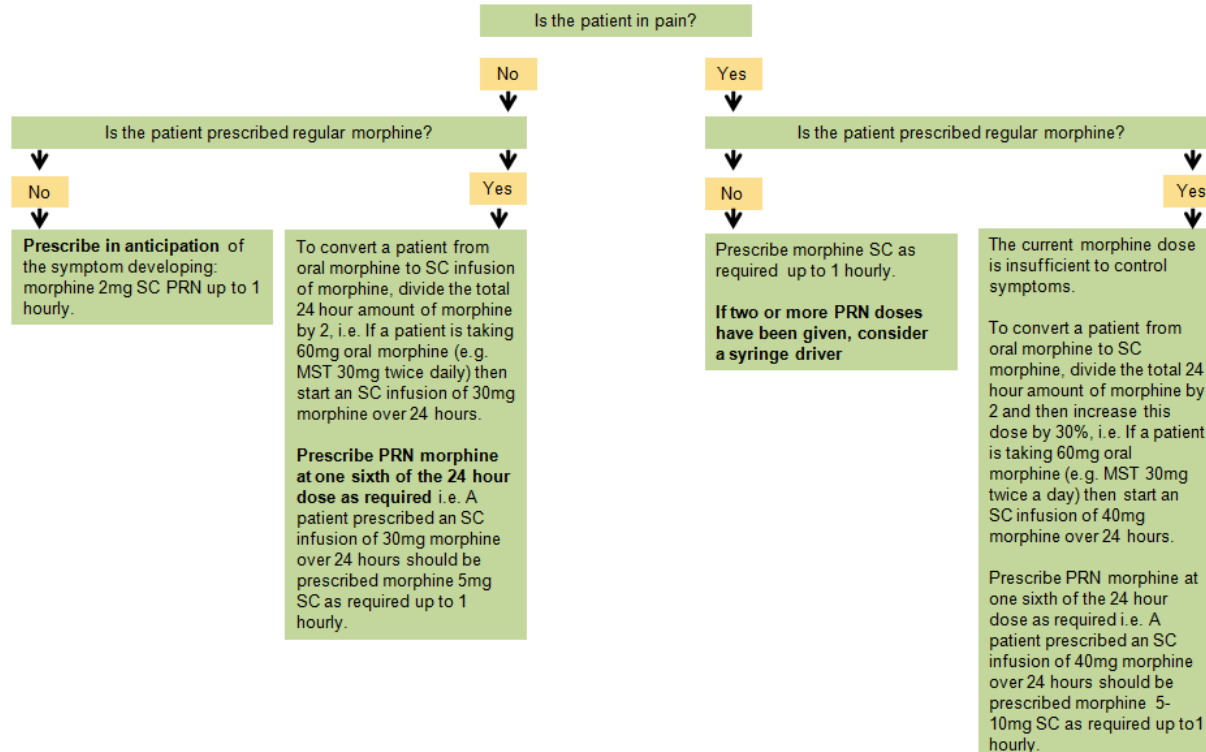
Is the patient in pain?

No

Yes

Is the patient prescribed regular morphine?

No

Yes

Prescribe in anticipation of the symptom developing: morphine 2mg SC PRN up to 1 hourly.

To convert a patient from oral morphine to SC infusion of morphine, divide the total 24 hour amount of morphine by 2, i.e. If a patient is taking 60mg oral morphine (e.g. MST 30mg twice daily) then start an SC infusion of 30mg morphine over 24 hours.

Prescribe PRN morphine at one sixth of the 24 hour dose as required i.e. A patient prescribed an SC infusion of 30mg morphine over 24 hours should be prescribed morphine 5mg SC as required up to 1 hourly.

Is the patient prescribed regular morphine?

No

Yes

Prescribe morphine SC as required up to 1 hourly.

If two or more PRN doses have been given, consider a syringe driver

The current morphine dose is insufficient to control symptoms.

To convert a patient from oral morphine to SC morphine, divide the total 24 hour amount of morphine by 2 and then increase this dose by 30%, i.e. If a patient is taking 60mg oral morphine (e.g. MST 30mg twice a day) then start an SC infusion of 40mg morphine over 24 hours.

Prescribe PRN morphine at one sixth of the 24 hour dose as required i.e. A patient prescribed an SC infusion of 40mg morphine over 24 hours should be prescribed morphine 5-10mg SC as required up to1 hourly.